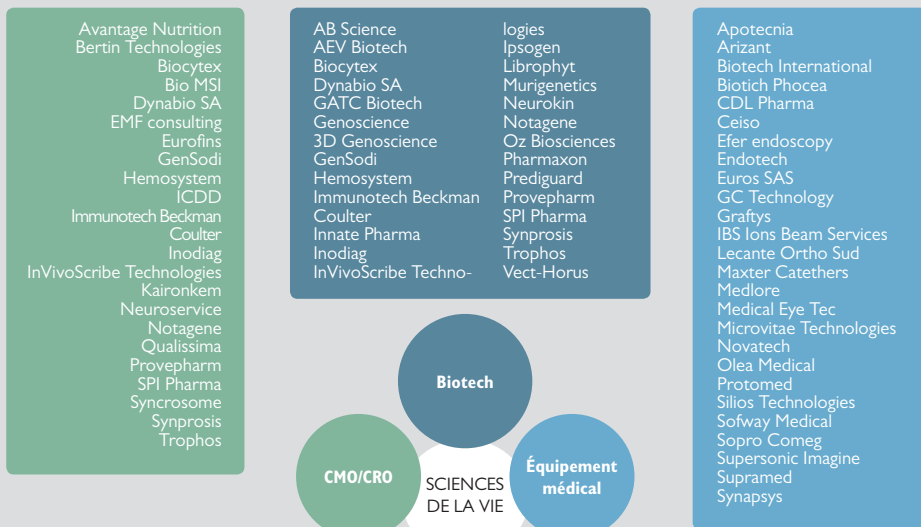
Avantage Nutrition
Bertin Technologies
Biocytex
Bio MSI
Dynabio SA
EMF consulting
Eurofins
GenSodi
Hemosystem
ICDD
Immunotech Beckman
Coulter
Inodiag
InVivoScribe Technologies
Kaironkem
Neuroservice
Notagene
Qualissima
Provepharm
SPI Pharma
Syncrosome
Synprosis
Trophos

AB Science
AEV Biotech
Biocytex
Dynabio SA
GATC Biotech
Genoscience
3D Genoscience
GenSodi
Hemosystem
Immunotech Beckman
Coulter
Innate Pharma
Inodiag
InVivoScribe Technologies
Ipsogen
Librophyt
Murigenetics
Neurokin
Notagene
Oz Biosciences
Pharmaxon
Prediguard
Provepharm
SPI Pharma
Synprosis
Trophos
Vect-Horus

Apotecnia
Arizant
Biotech International
Biotich Phocea
CDL Pharma
Ceiso
Efer endoscopy
Endotech
Euros SAS
GC Technology
Graftys
IBS Ions Beam Services
Lecante Ortho Sud
Maxter Catethers
Medlore
Medical Eye Tec
Microvitae Technologies
Novatech
Olea Medical
Protomed
Silios Technologies
Sofway Medical
Sopro Comeg
Supersonic Imagine
Supramed
Synapsys

Biotech
CMO/CRO
SCIENCES DE LA VIE
Équipement médical